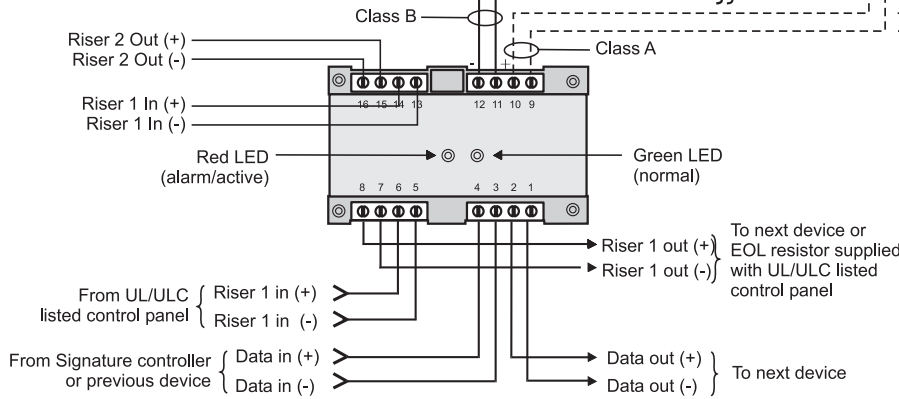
Class B

Class A

Riser 2 Out (+)
Riser 2 Out (-)

16 15 14 13

- +
12 11 10 9

Riser 1 In (+)
Riser 1 In (-)

Red LED
(alarm/active)

Green LED
(normal)

8 7 6 5

4 3 2 1

Riser 1 out (+)
Riser 1 out (-)

To next device or EOL resistor supplied with UL/ULC listed control panel

From UL/ULC listed control panel
Riser 1 in (+)
Riser 1 in (-)

From Signature controller or previous device
Data in (+)
Data in (-)

Data out (+)
Data out (-)

To next device